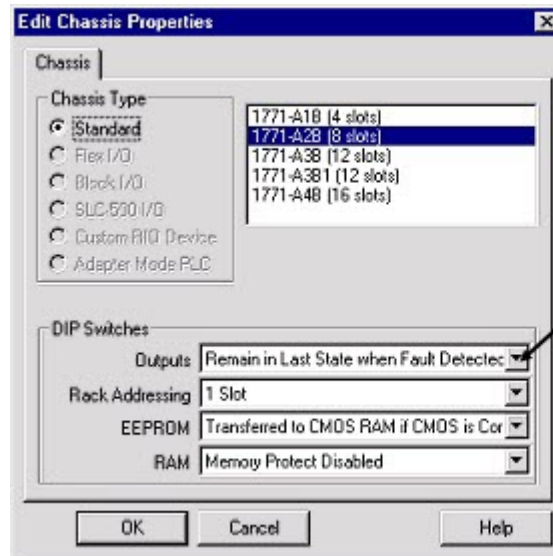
Edit Chassis Properties

Chassis

Chassis Type

Standard

Flex I/O

Block I/O

SLC-500 I/O

Custom RIO Device

Adapter Mode PLC

1771-A1B (4 slots)
1771-A2B (8 slots)
1771-A3B (12 slots)
1771-A3B1 (12 slots)
1771-A4B (16 slots)

DIP Switches

Outputs Remain in Last State when Fault Detectec

Rack Addressing 1 Slot

EEPROM Transferred to CMOS RAM if CMOS is Cor

RAM Memory Protect Disabled

OK Cancel Help